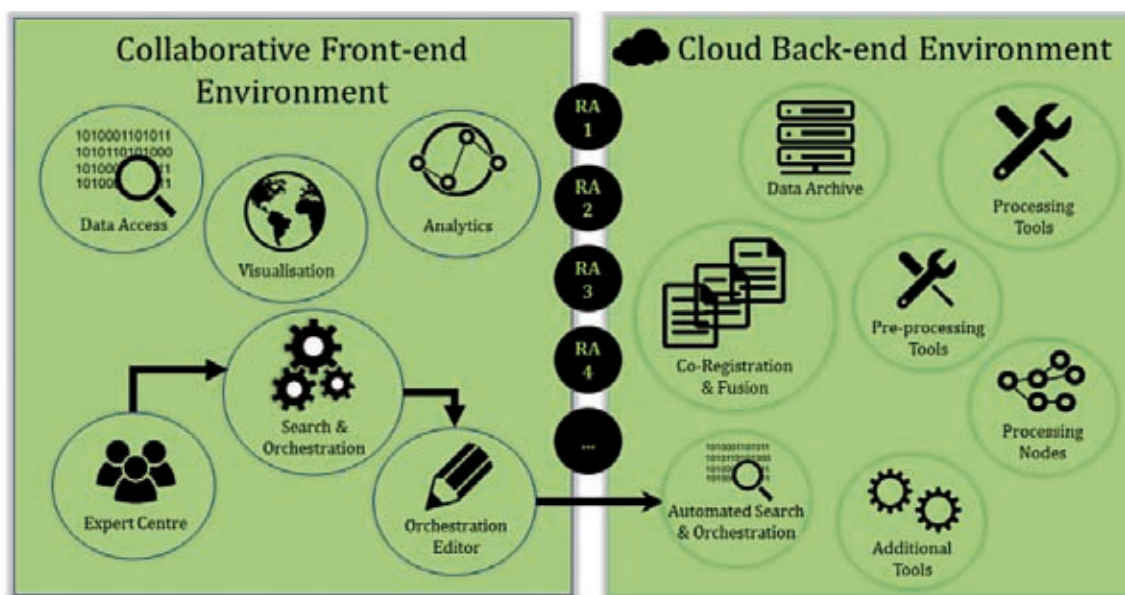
Collaborative Front-end Environment

1010001101011
1010110101000
10100 11
10100 11

Data Access

Visualisation

Analytics

Search & Orchestration

Expert Centre

Orchestration Editor

RA 1

RA 2

RA 3

RA 4

...

Cloud Back-end Environment

Data Archive

Processing Tools

Co-Registration & Fusion

Pre-processing Tools

Processing Nodes

Automated Search & Orchestration

Additional Tools